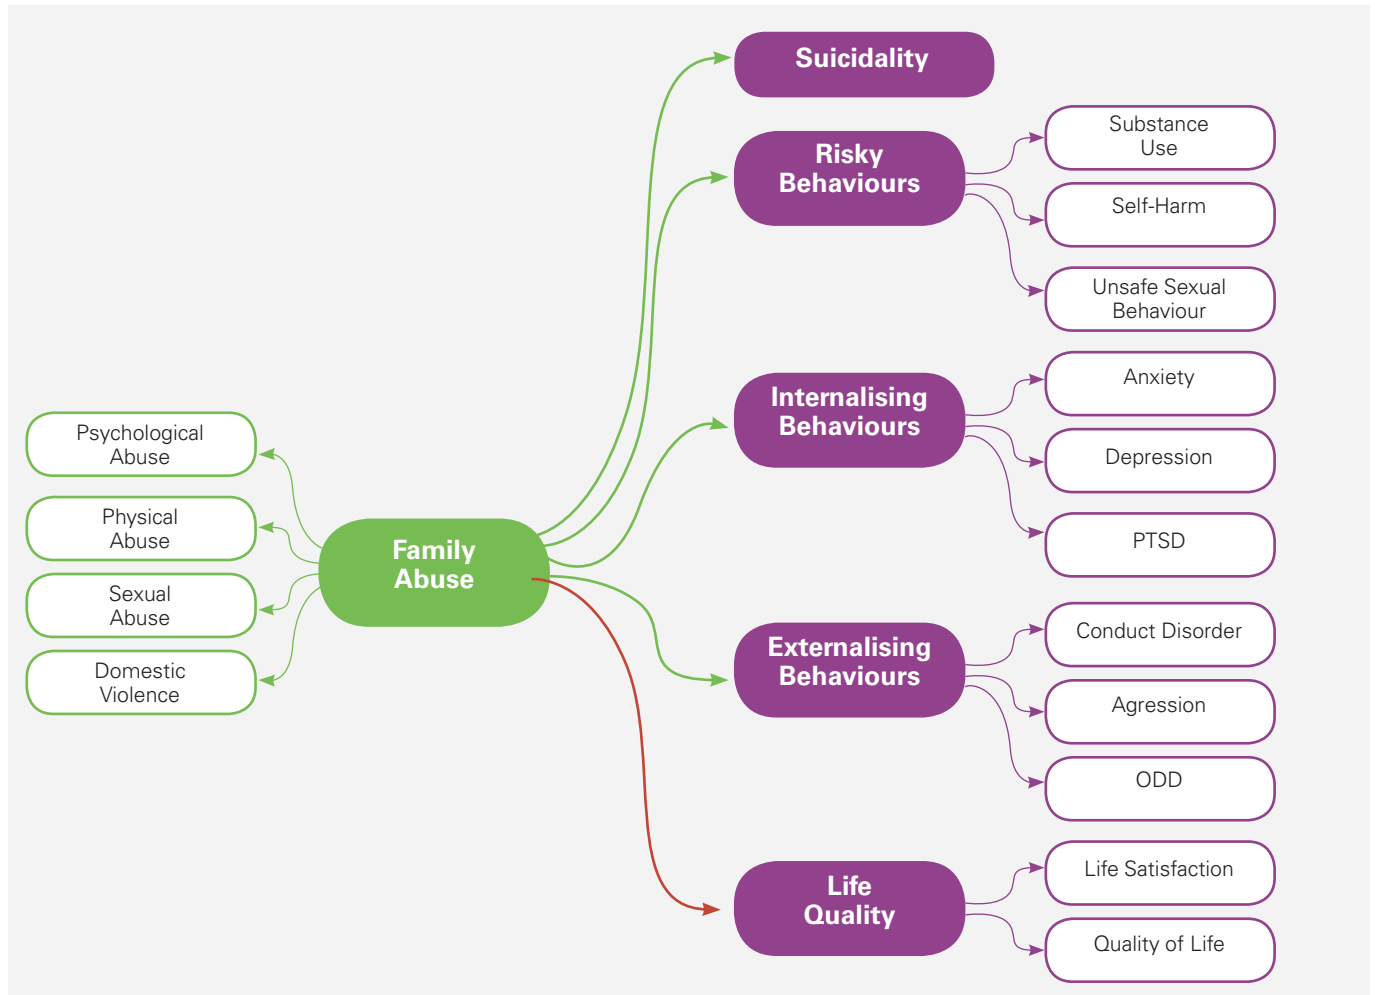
Psychological Abuse

Physical Abuse

Sexual Abuse

Domestic Violence

Family Abuse

Suicidality

Risky Behaviours

Substance Use

Self-Harm

Unsafe Sexual Behaviour

Internalising Behaviours

Anxiety

Depression

PTSD

Externalising Behaviours

Conduct Disorder

Agression

ODD

Life Quality

Life Satisfaction

Quality of Life